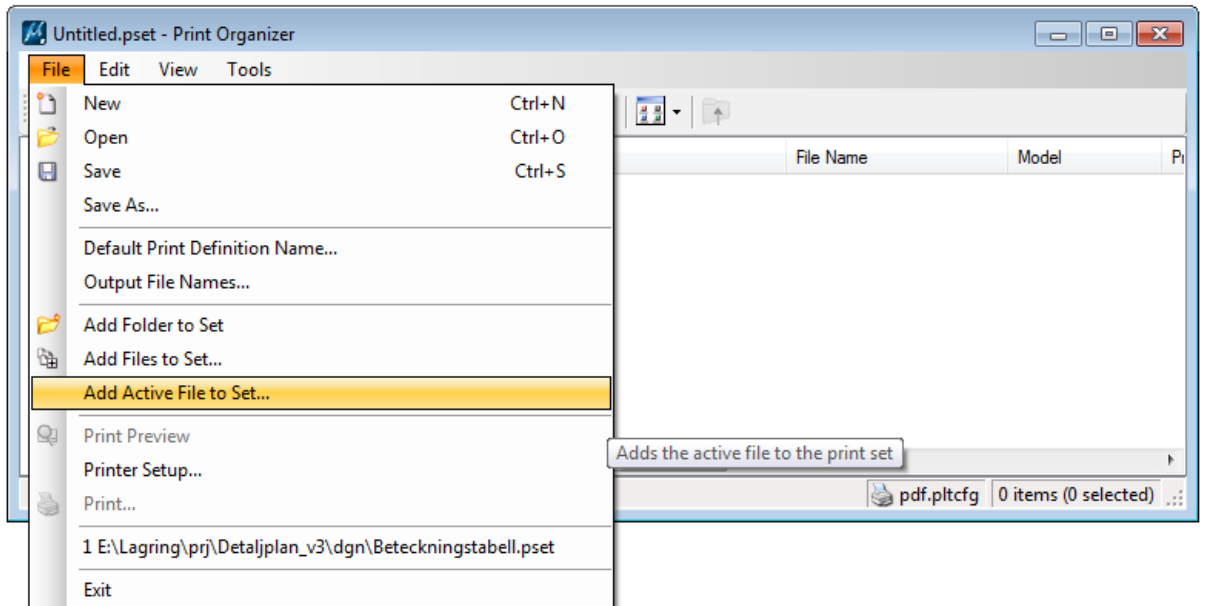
Untitled.pset - Print Organizer

File Edit View Tools

New Ctrl+N
Open Ctrl+O
Save Ctrl+S
Save As...

Default Print Definition Name...
Output File Names...

Add Folder to Set
Add Files to Set...
Add Active File to Set...

Print Preview
Printer Setup...
Print...

1 E:\Lagring\prj\Detaljplan_v3\dgn\Beteckningstabell.pset

Exit

File Name Model Pr

Adds the active file to the print set

pdf.pltcfg 0 items (0 selected)